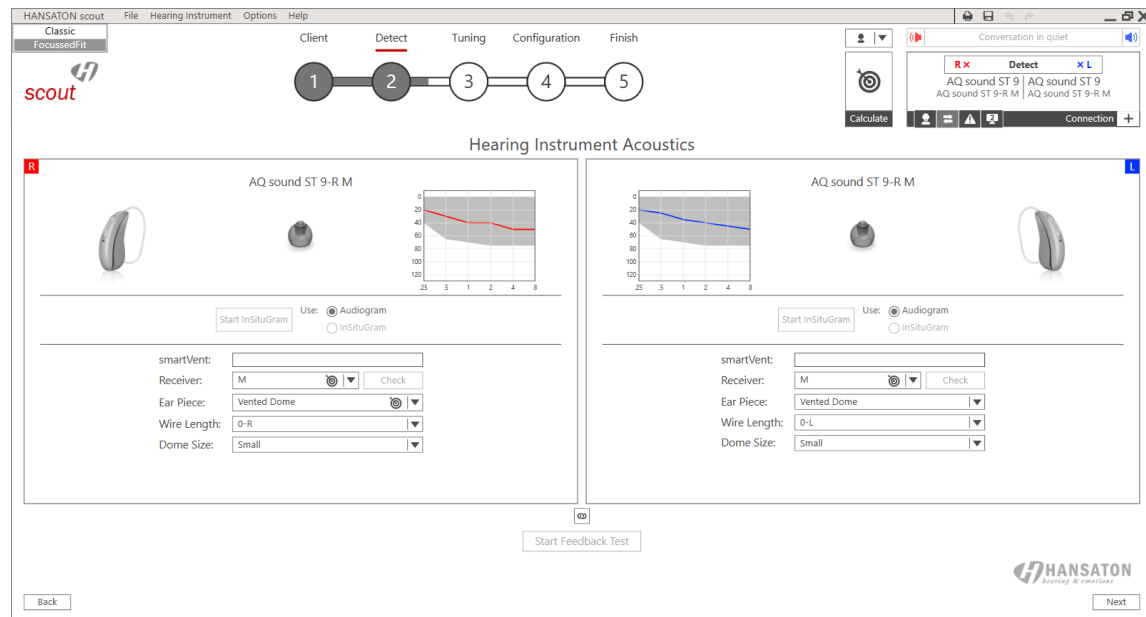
HANSATON scout File Hearing Instrument Options Help

Classic
FocussedFit

scout

Client Detect Tuning Configuration Finish

1 2 3 4 5

Conversation in quiet

Calculate

R ✕ Detect ✕ L
AQ sound ST 9 | AQ sound ST 9
AQ sound ST 9-R M | AQ sound ST 9-R M

Connection +

Hearing Instrument Acoustics

R

AQ sound ST 9-R M

0
20
40
60
80
100
120
.25 .5 1 2 4 8

Start InSituGram Use: Audiogram
InSituGram

smartVent:
Receiver: M Check
Ear Piece: Vented Dome
Wire Length: 0-R
Dome Size: Small

L

AQ sound ST 9-R M

0
20
40
60
80
100
120
.25 .5 1 2 4 8

Start InSituGram Use: Audiogram
InSituGram

smartVent:
Receiver: M Check
Ear Piece: Vented Dome
Wire Length: 0-L
Dome Size: Small

Start Feedback Test

HANSATON
hearing & emotions

Back

Next